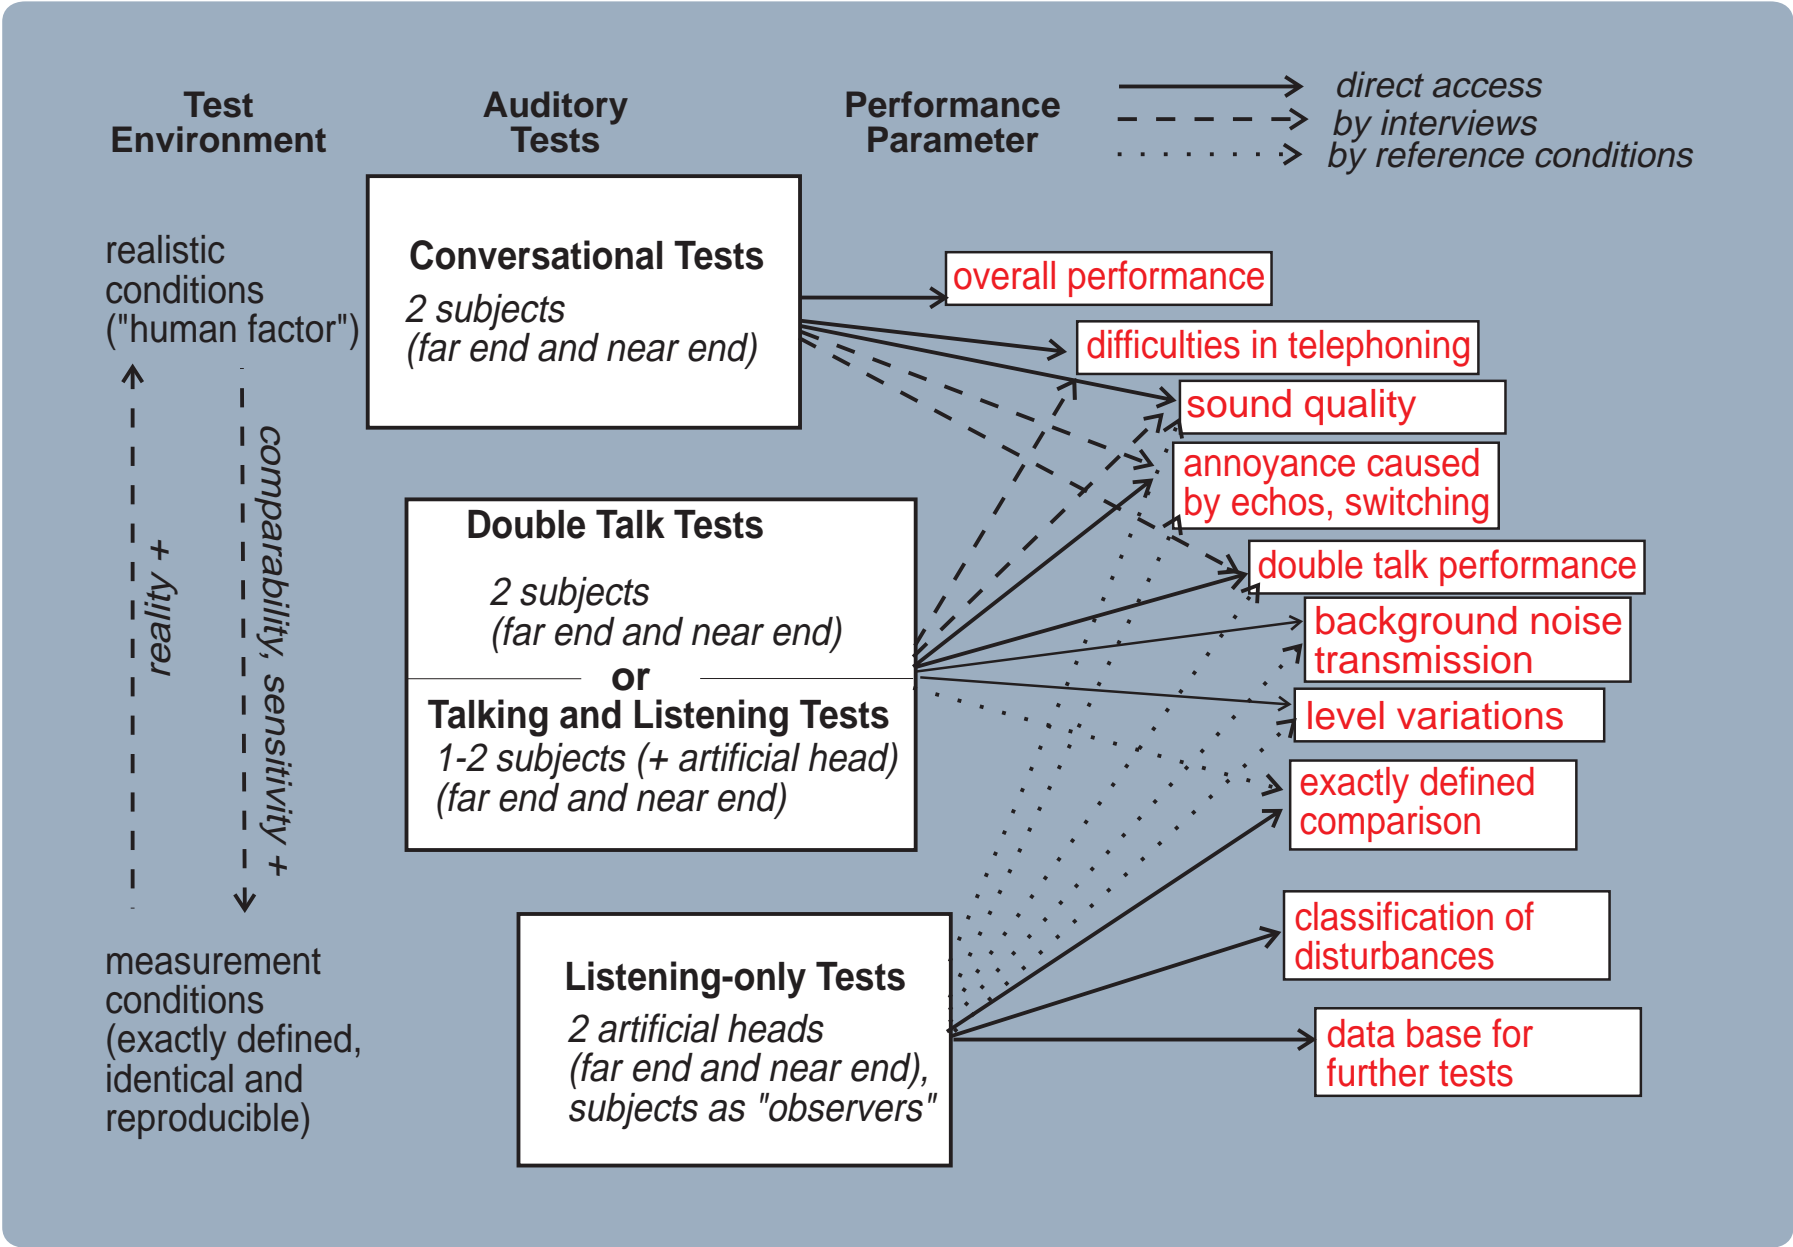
Test Environment

Auditory Tests

Performance Parameter

direct access
by interviews
by reference conditions

realistic conditions ("human factor")

reality +

comparability, sensitivity +

measurement conditions (exactly defined, identical and reproducible)

Conversational Tests
2 subjects
(far end and near end)

Double Talk Tests
2 subjects
(far end and near end)
or
Talking and Listening Tests
1-2 subjects (+ artificial head)
(far end and near end)

Listening-only Tests
2 artificial heads
(far end and near end),
subjects as "observers"

overall performance

difficulties in telephoning

sound quality

annoyance caused by echos, switching

double talk performance

background noise transmission

level variations

exactly defined comparison

classification of disturbances

data base for further tests